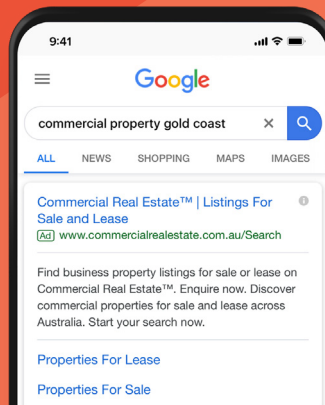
9:41

Google

commercial property gold coast

ALL NEWS SHOPPING MAPS IMAGES

Commercial Real Estate™ | Listings For Sale and Lease

Ad www.commercialrealestate.com.au/Search

Find business property listings for sale or lease on Commercial Real Estate™. Enquire now. Discover commercial properties for sale and lease across Australia. Start your search now.

Properties For Lease

Properties For Sale